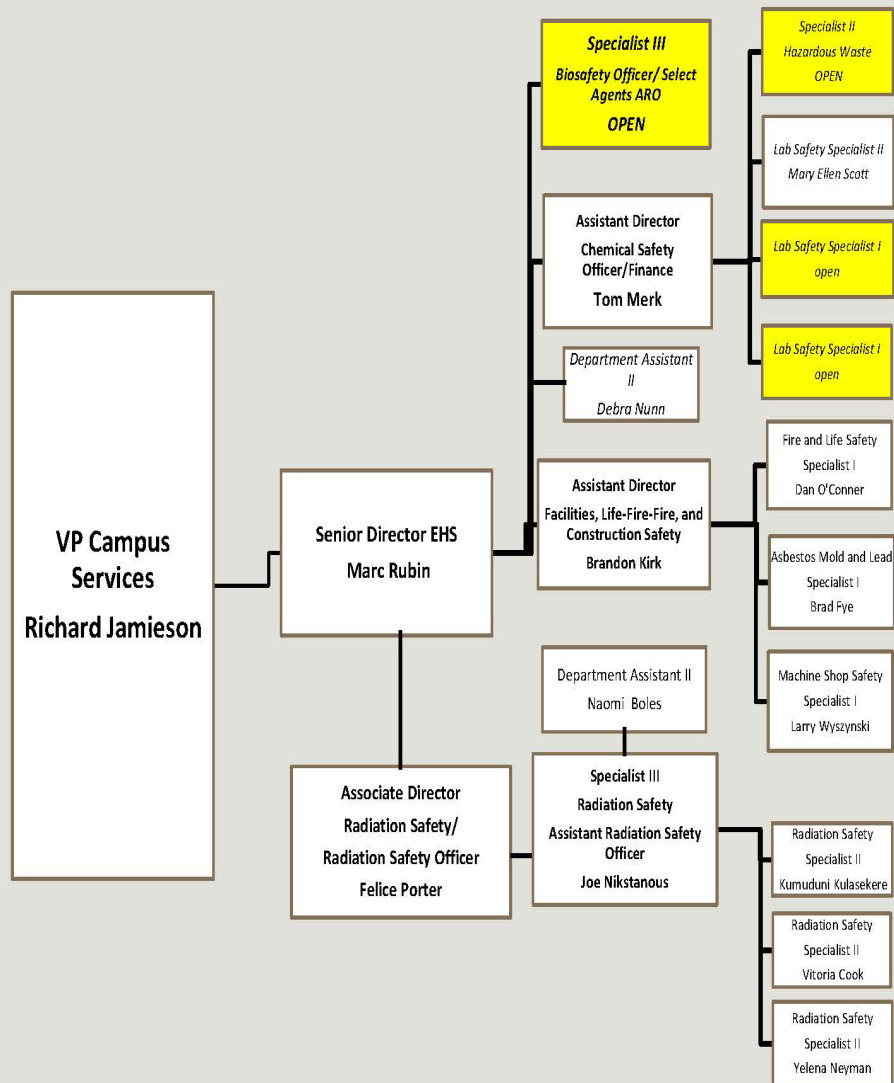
VP Campus Services
Richard Jamieson

Senior Director EHS
Marc Rubin

Specialist III
Biosafety Officer/ Select Agents ARO
OPEN

Assistant Director
Chemical Safety Officer/Finance
Tom Merk

Department Assistant II
Debra Nunn

Assistant Director
Facilities, Life-Fire-Fire, and Construction Safety
Brandon Kirk

Specialist II
Hazardous Waste
OPEN

Lab Safety Specialist II
Mary Ellen Scott

Lab Safety Specialist I
open

Lab Safety Specialist I
open

Fire and Life Safety
Specialist I
Dan O'Conner

Asbestos Mold and Lead
Specialist I
Brad Fye

Machine Shop Safety
Specialist I
Larry Wyszynski

Department Assistant II
Naomi Boles

Associate Director
Radiation Safety/
Radiation Safety Officer
Felice Porter

Specialist III
Radiation Safety
Assistant Radiation Safety Officer
Joe Nikstanous

Radiation Safety
Specialist II
Kumuduni Kulasekere

Radiation Safety
Specialist II
Vitoria Cook

Radiation Safety
Specialist II
Yelena Neyman